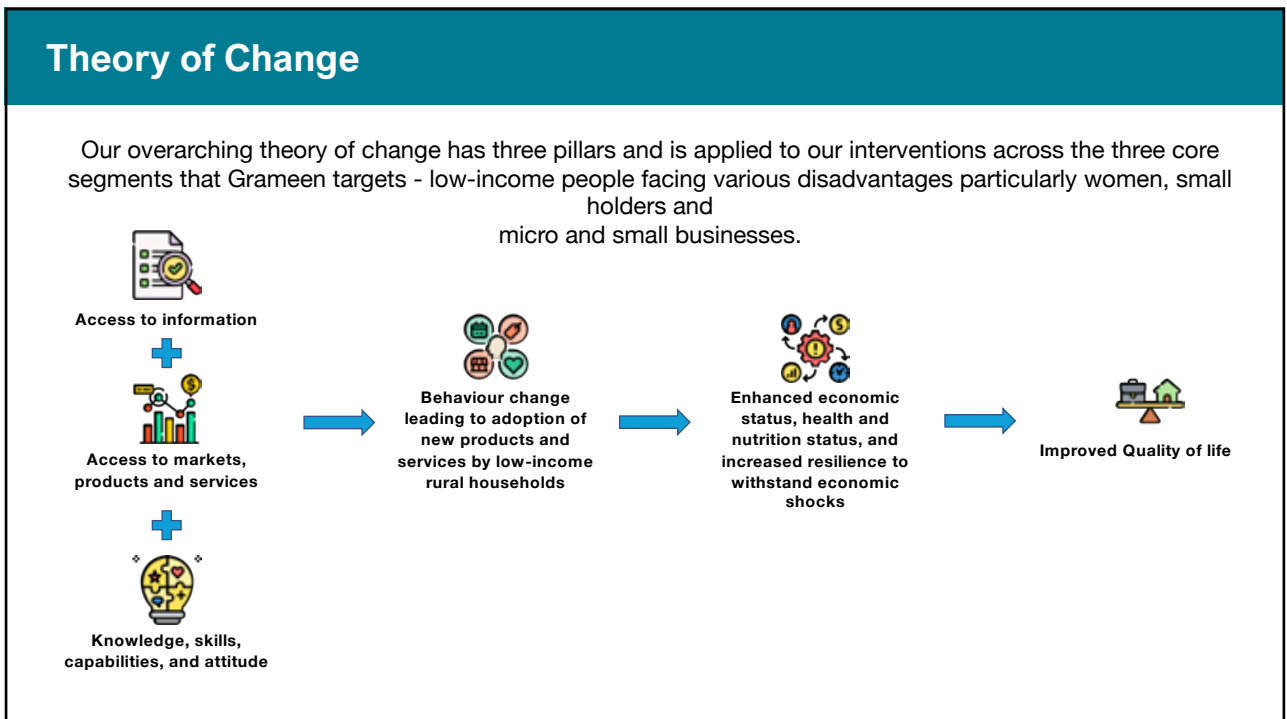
Theory of Change

Our overarching theory of change has three pillars and is applied to our interventions across the three core segments that Grameen targets - low-income people facing various disadvantages particularly women, small holders and micro and small businesses.

Access to information

Access to markets, products and services

Knowledge, skills, capabilities, and attitude

Behaviour change leading to adoption of new products and services by low-income rural households

Enhanced economic status, health and nutrition status, and increased resilience to withstand economic shocks

Improved Quality of life